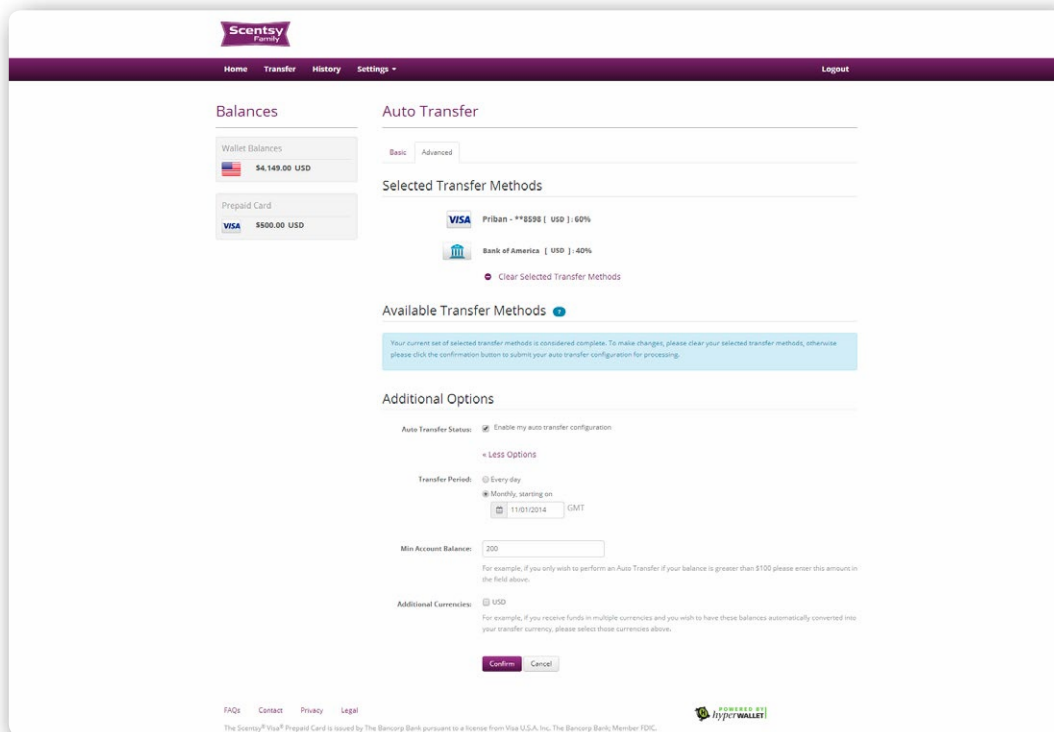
Scentsy Family

Home Transfer History Settings ▾ Logout

Balances

Wallet Balances

$4,149.00 USD

Prepaid Card

VISA $500.00 USD

Auto Transfer

Basic Advanced

Selected Transfer Methods

VISA Priban - **8598 [ USD ] : 60%

Bank of America [ USD ] : 40%

Clear Selected Transfer Methods

Available Transfer Methods

Your current set of selected transfer methods is considered complete. To make changes, please clear your selected transfer methods, otherwise please click the confirmation button to submit your auto transfer configuration for processing.

Additional Options

Auto Transfer Status: Enable my auto transfer configuration

« Less Options

Transfer Period: Every day

Monthly, starting on

11/01/2014 GMT

Min Account Balance: 200

For example, if you only wish to perform an Auto Transfer if your balance is greater than $100 please enter this amount in the field above.

Additional Currencies: USD

For example, if you receive funds in multiple currencies and you wish to have these balances automatically converted into your transfer currency, please select those currencies above.

Confirm Cancel

FAQs Contact Privacy Legal

POWERED BY hyperWALLET

The Scentsy® Visa® Prepaid Card is issued by The Bancorp Bank pursuant to a license from Visa U.S.A. Inc. The Bancorp Bank; Member FDIC.